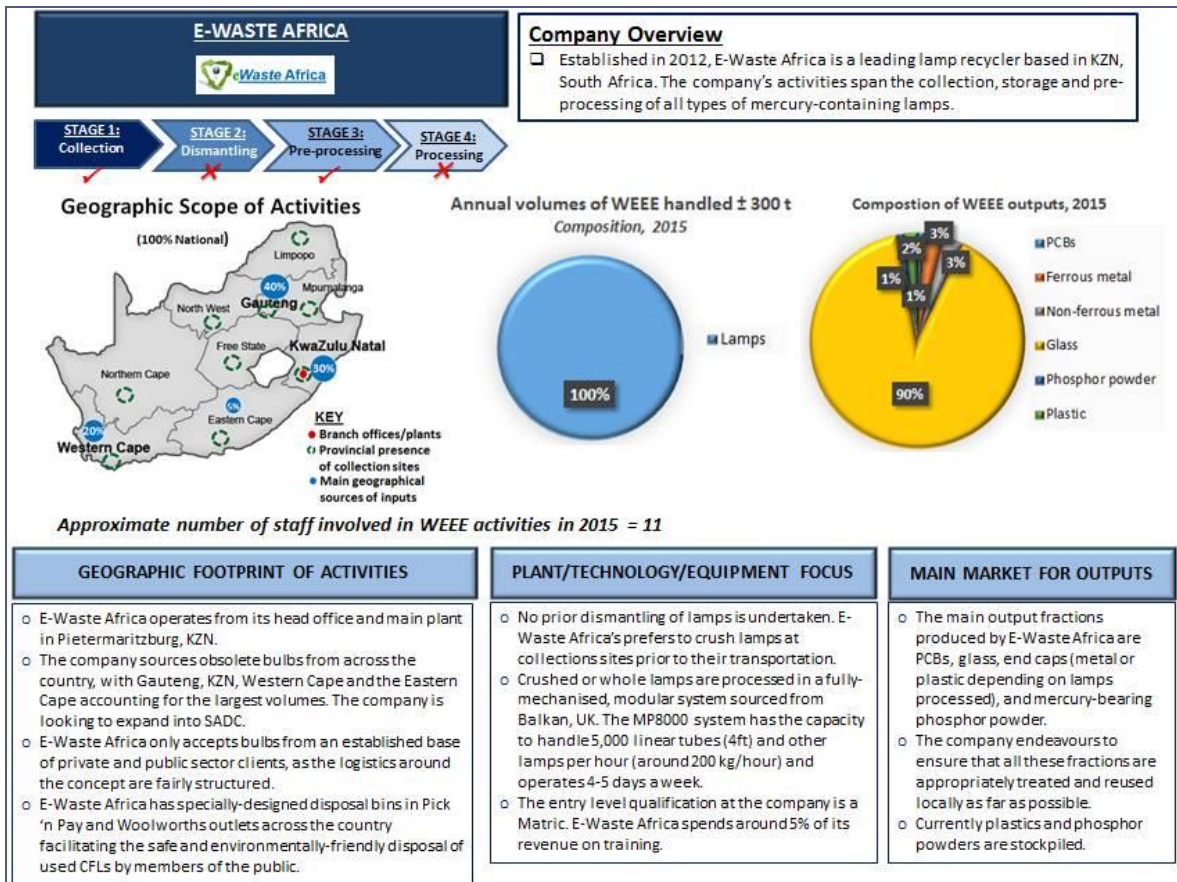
E-WASTE AFRICA

eWaste Africa

Company Overview

❑ Established in 2012, E-Waste Africa is a leading lamp recycler based in KZN, South Africa. The company's activities span the collection, storage and pre-processing of all types of mercury-containing lamps.

STAGE 1: Collection ✓
STAGE 2: Dismantling ✗
STAGE 3: Pre-processing ✓
STAGE 4: Processing ✗

Geographic Scope of Activities

(100% National)

Limpopo
40%
Gauteng
Mpumalanga
North West
Free State
KwaZulu Natal
30%
Northern Cape
5%
Eastern Cape
20%
Western Cape

KEY
● Branch offices/plants
Provincial presence of collection sites
● Main geographical sources of inputs

Annual volumes of WEEE handled ± 300 t
Composition, 2015

Lamps
100%

Compostion of WEEE outputs, 2015

3%
2%
3%
1%
1%
90%

PCBs
Ferrous metal
Non-ferrous metal
Glass
Phosphor powder
Plastic

Approximate number of staff involved in WEEE activities in 2015 = 11

GEOGRAPHIC FOOTPRINT OF ACTIVITIES

o E-Waste Africa operates from its head office and main plant in Pietermaritzburg, KZN.
o The company sources obsolete bulbs from across the country, with Gauteng, KZN, Western Cape and the Eastern Cape accounting for the largest volumes. The company is looking to expand into SADC.
o E-Waste Africa only accepts bulbs from an established base of private and public sector clients, as the logistics around the concept are fairly structured.
o E-Waste Africa has specially-designed disposal bins in Pick 'n Pay and Woolworths outlets across the country facilitating the safe and environmentally-friendly disposal of used CFLs by members of the public.

PLANT/TECHNOLOGY/EQUIPMENT FOCUS

o No prior dismantling of lamps is undertaken. E-Waste Africa's prefers to crush lamps at collections sites prior to their transportation.
o Crushed or whole lamps are processed in a fully-mechanised, modular system sourced from Balkan, UK. The MP8000 system has the capacity to handle 5,000 linear tubes (4ft) and other lamps per hour (around 200 kg/hour) and operates 4-5 days a week.
o The entry level qualification at the company is a Matric. E-Waste Africa spends around 5% of its revenue on training.

MAIN MARKET FOR OUTPUTS

o The main output fractions produced by E-Waste Africa are PCBs, glass, end caps (metal or plastic depending on lamps processed), and mercury-bearing phosphor powder.
o The company endeavours to ensure that all these fractions are appropriately treated and reused locally as far as possible.
o Currently plastics and phosphor powders are stockpiled.